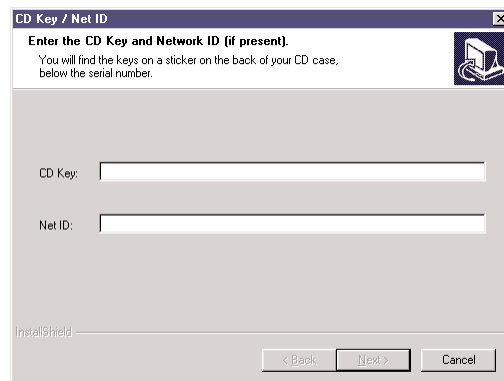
CD Key / Net ID

Enter the CD Key and Network ID (if present).

You will find the keys on a sticker on the back of your CD case, below the serial number.

CD Key:

Net ID:

InstallShield

< Back

Next >

Cancel